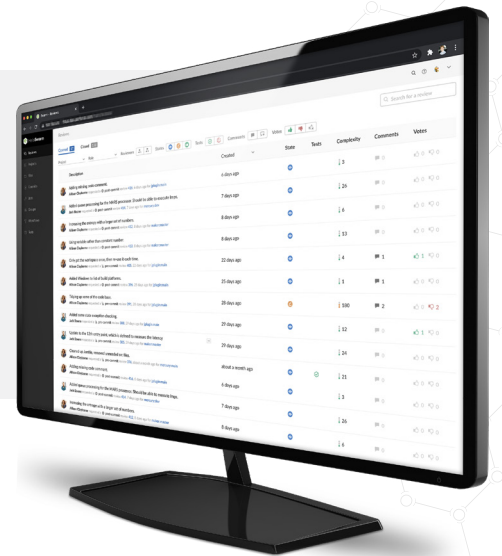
Search for a review

Description

Created

State

Tests

Complexity

Comments

Votes

Adding missing code comments

6 days ago

3

0

Added some processing for the MADD processor. Should be able to execute things.

7 days ago

26

0

Increasing the memory with a large set of numbers.

8 days ago

6

0

Using lambda rather than constant number

8 days ago

13

0

Sets up the unit tests a cross their version & build time.

22 days ago

4

1

1

Added Windows to list of build platforms.

15 days ago

1

0

Tidying up some of the code base.

28 days ago

100

2

0

2

Added some cross complier checking.

29 days ago

12

0

1

Update to the 32m core point, which is intended to measure the latency

29 days ago

Cleared out useless, removed unneeded run files.

about a month ago

24

0

Adding missing code comments

6 days ago

21

0

Added some processing for the MADD processor. Should be able to execute things.

7 days ago

3

Increasing the storage with a large set of numbers.

8 days ago

26

6